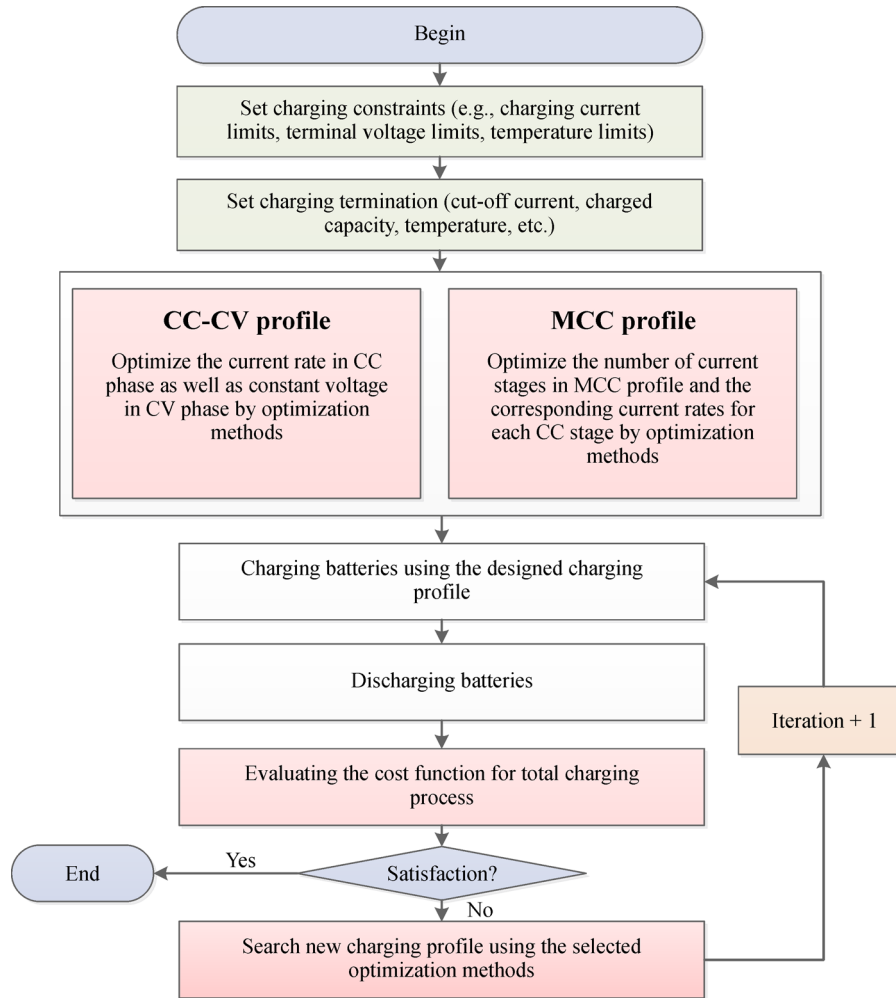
Begin

Set charging constraints (e.g., charging current limits, terminal voltage limits, temperature limits)

Set charging termination (cut-off current, charged capacity, temperature, etc.)

CC-CV profile

Optimize the current rate in CC phase as well as constant voltage in CV phase by optimization methods

MCC profile

Optimize the number of current stages in MCC profile and the corresponding current rates for each CC stage by optimization methods

Charging batteries using the designed charging profile

Discharging batteries

Iteration + 1

Evaluating the cost function for total charging process

End

Yes

Satisfaction?

No

Search new charging profile using the selected optimization methods